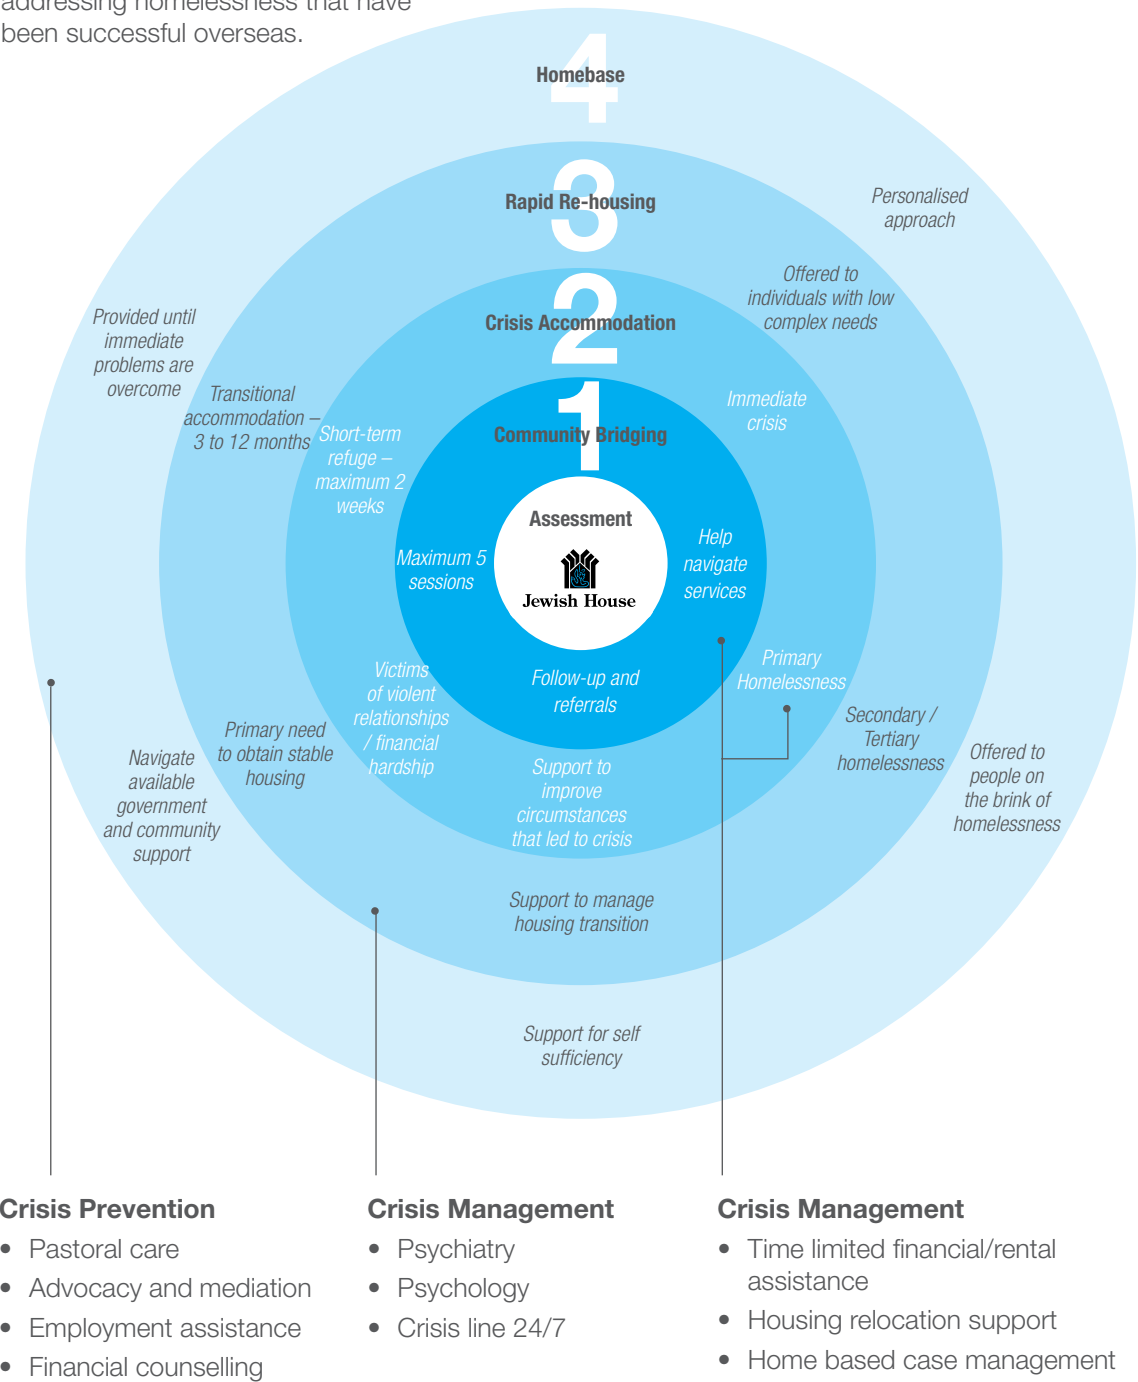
addressing homelessness that have been successful overseas.

4
Homebase

3
Rapid Re-housing

2
Crisis Accommodation

1
Community Bridging

Assessment

Jewish House

Personalised approach

Offered to individuals with low complex needs

Provided until immediate problems are overcome

Transitional accommodation – 3 to 12 months

Short-term refuge – maximum 2 weeks

Immediate crisis

Maximum 5 sessions

Help navigate services

Primary Homelessness

Victims of violent relationships / financial hardship

Follow-up and referrals

Secondary / Tertiary homelessness

Offered to people on the brink of homelessness

Primary need to obtain stable housing

Navigate available government and community support

Support to improve circumstances that led to crisis

Support to manage housing transition

Support for self sufficiency

Crisis Prevention
• Pastoral care
• Advocacy and mediation
• Employment assistance
• Financial counselling

Crisis Management
• Psychiatry
• Psychology
• Crisis line 24/7

Crisis Management
• Time limited financial/rental assistance
• Housing relocation support
• Home based case management